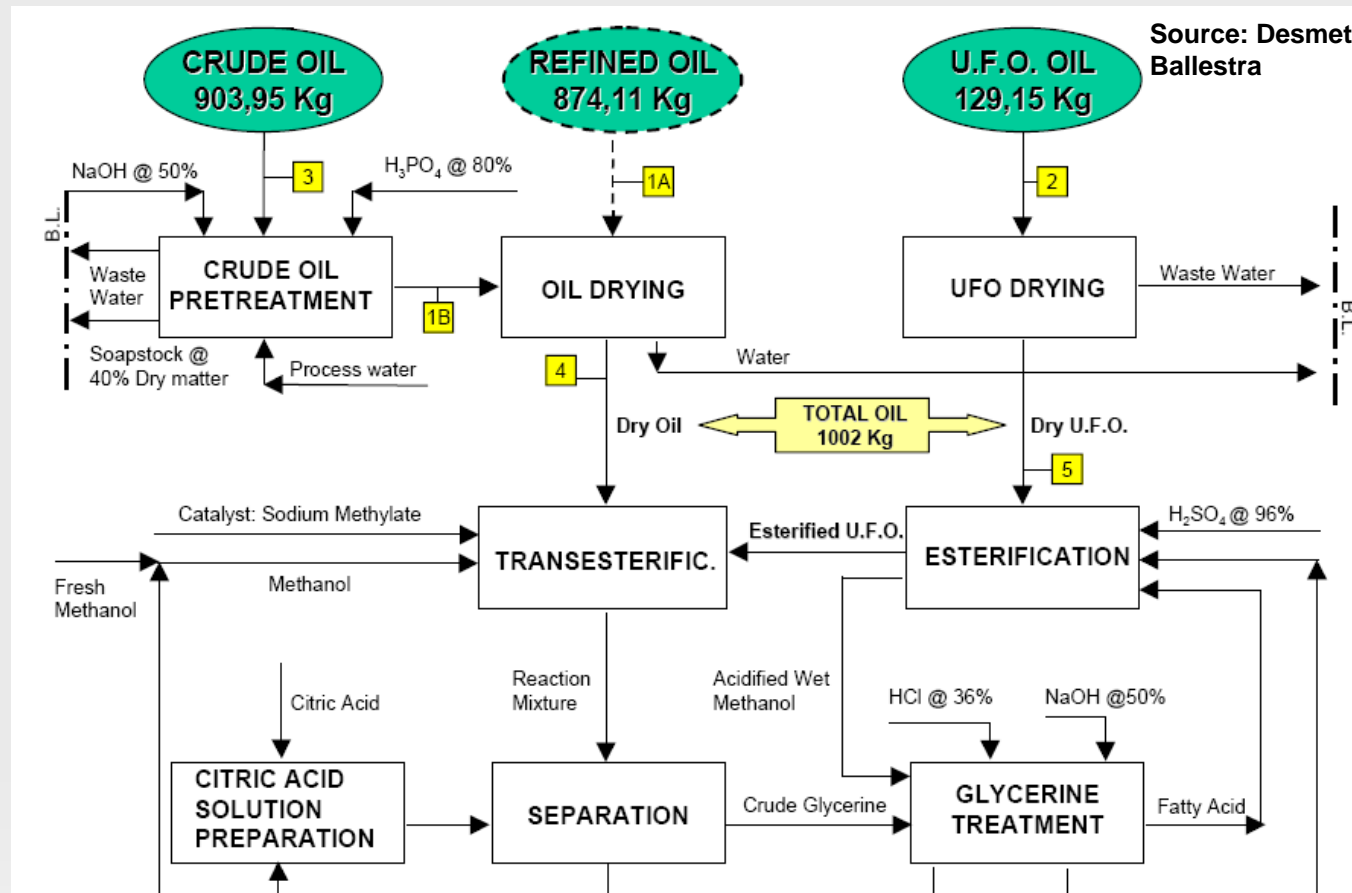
Source: Desmet Ballestra

CRUDE OIL
903,95 Kg

REFINED OIL
874,11 Kg

U.F.O. OIL
129,15 Kg

NaOH @ 50%

3

$H_3PO_4$ @ 80%

1A

2

B.L.

Waste Water

CRUDE OIL PRETREATMENT

1B

OIL DRYING

UFO DRYING

Waste Water

B.L.

Soapstock @ 40% Dry matter

Process water

4

Water

Dry Oil

TOTAL OIL
1002 Kg

Dry U.F.O.

5

Catalyst: Sodium Methylate

TRANSESTERIFIC.

Esterified U.F.O.

ESTERIFICATION

$H_2SO_4$ @ 96%

Fresh Methanol

Methanol

Citric Acid

Reaction Mixture

Acidified Wet Methanol

HCl @ 36%

NaOH @50%

CITRIC ACID SOLUTION PREPARATION

SEPARATION

Crude Glycerine

GLYCERINE TREATMENT

Fatty Acid